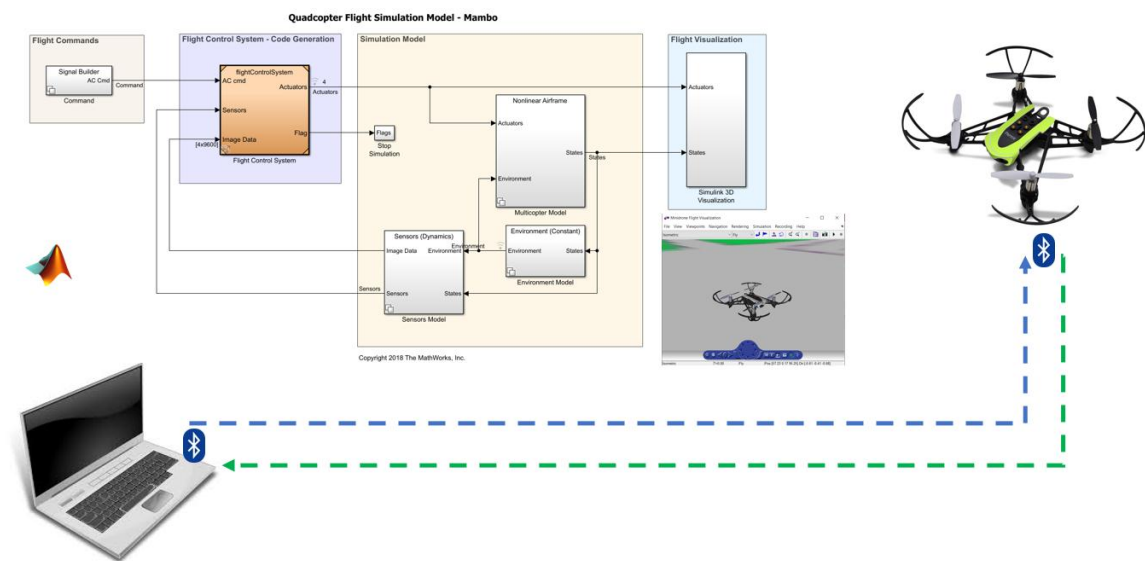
Quadcopter Flight Simulation Model - Mambo

Flight Commands

Signal Builder
AC Cmd
Command
Command

Flight Control System - Code Generation

flightControlSystem
AC cmd
Sensors
Image Data
Actuators
Flag
[4x9600]
Flight Control System

Simulation Model

4
Actuators

Flags
Stop Simulation

Nonlinear Airframe
Actuators
Environment
States
Multicopter Model

States

Environment (Constant)
Environment
States
Environment Model

Sensors (Dynamics)
Image Data
Environment
Environment
Sensors
Sensors
States
Sensors Model

Copyright 2018 The MathWorks, Inc.

Flight Visualization

Actuators
States
Simulink 3D Visualization

Minidrone Flight Visualization
File View Viewpoints Navigation Rendering Simulation Recording Help